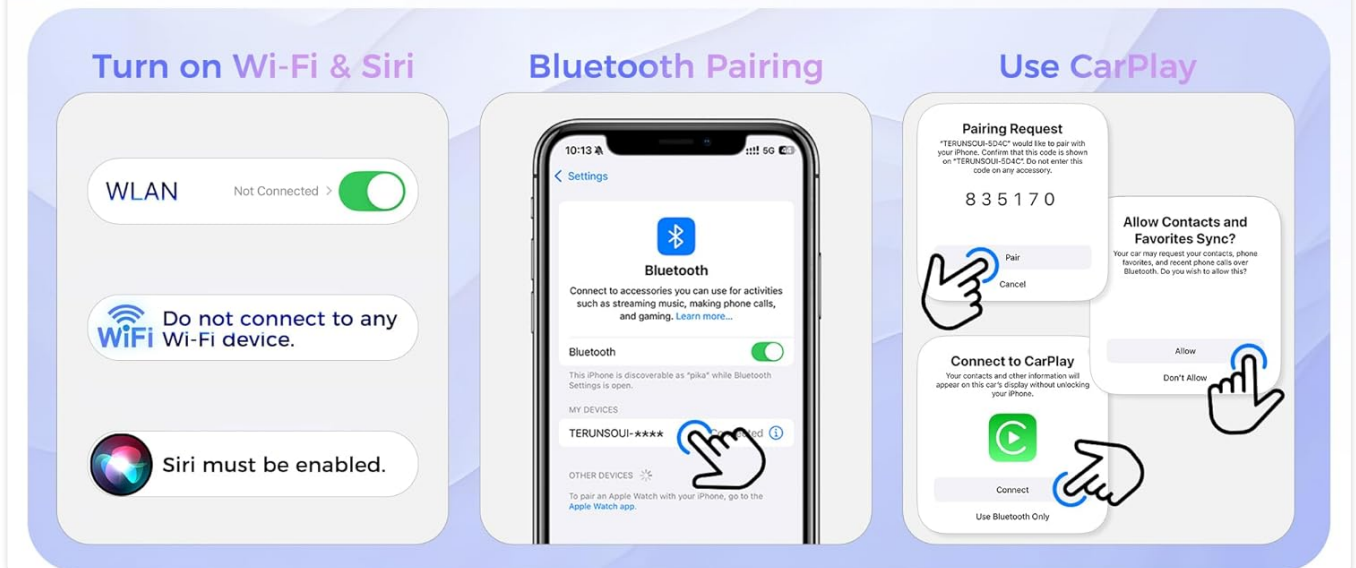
Turn on Wi-Fi & Siri

WLAN
Not Connected >

WiFi
Do not connect to any Wi-Fi device.

Siri must be enabled.

Bluetooth Pairing

10:13
5G

< Settings

Bluetooth

Connect to accessories you can use for activities such as streaming music, making phone calls, and gaming. Learn more...

Bluetooth

This iPhone is discoverable as "pika" while Bluetooth Settings is open.

MY DEVICES

TERUNSOUI-★★★★
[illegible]ted

OTHER DEVICES

To pair an Apple Watch with your iPhone, go to the Apple Watch app.

Use CarPlay

Pairing Request
"TERUNSOUI-5D4C" would like to pair with your iPhone. Confirm that this code is shown on "TERUNSOUI-5D4C". Do not enter this code on any accessory.

835170

Pair
Cancel

Allow Contacts and Favorites Sync?
Your car may request your contacts, phone favorites, and recent phone calls over Bluetooth. Do you wish to allow this?

Allow
Don't Allow

Connect to CarPlay
Your contacts and other information will appear on this car's display without unlocking your iPhone.

Connect
Use Bluetooth Only